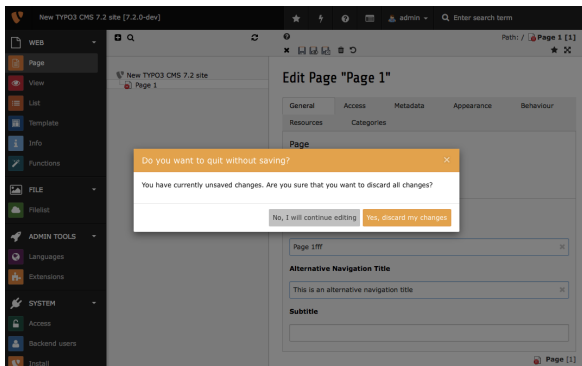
New TYPO3 CMS 7.2 site [7.2.0-dev]

admin

Enter search term

WEB

Page

View

List

Template

Info

Functions

FILE

Filelist

ADMIN TOOLS

Languages

Extensions

SYSTEM

Access

Backend users

Install

New TYPO3 CMS 7.2 site

Page 1

Path: / Page 1 [1]

Edit Page "Page 1"

General

Access

Metadata

Appearance

Behaviour

Resources

Categories

Page

Do you want to quit without saving?

×

You have currently unsaved changes. Are you sure that you want to discard all changes?

No, I will continue editing

Yes, discard my changes

Page 1fff

Alternative Navigation Title

This is an alternative navigation title

Subtitle

Page [1]